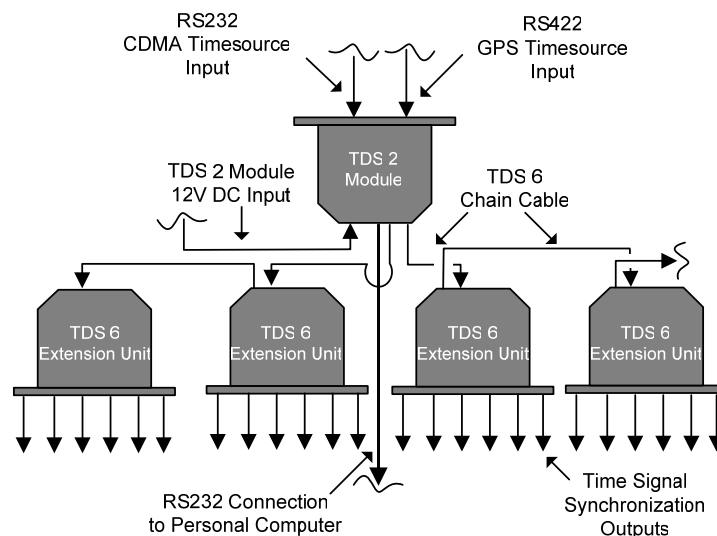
RS232
CDMA Timesource
Input

RS422
GPS Timesource
Input

TDS 2
Module

TDS 2 Module
12V DC Input

TDS 6
Chain Cable

TDS 6
Extension Unit

TDS 6
Extension Unit

TDS 6
Extension Unit

TDS 6
Extension Unit

RS232 Connection
to Personal Computer

Time Signal
Synchronization
Outputs